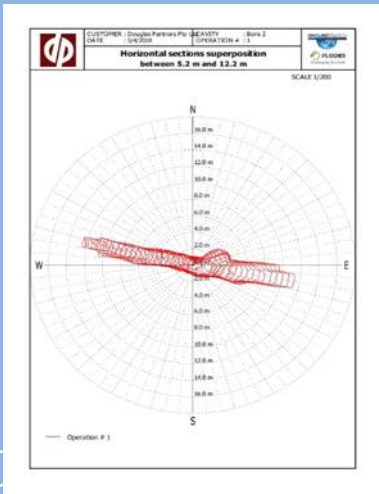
CUSTOMER : Douglas Partners Pty Ltd
DATE : 5/4/2019

CAVITY : Bore 2
OPERATION # : 1

FLODEX

Horizontal sections superposition
between 5.2 m and 12.2 m

SCALE 1/200

N

16.0 m
14.0 m
12.0 m
10.0 m
8.0 m
6.0 m
4.0 m
2.0 m

W

E

2.0 m
4.0 m
6.0 m
8.0 m
10.0 m
12.0 m
14.0 m
16.0 m

S

Operation # 1